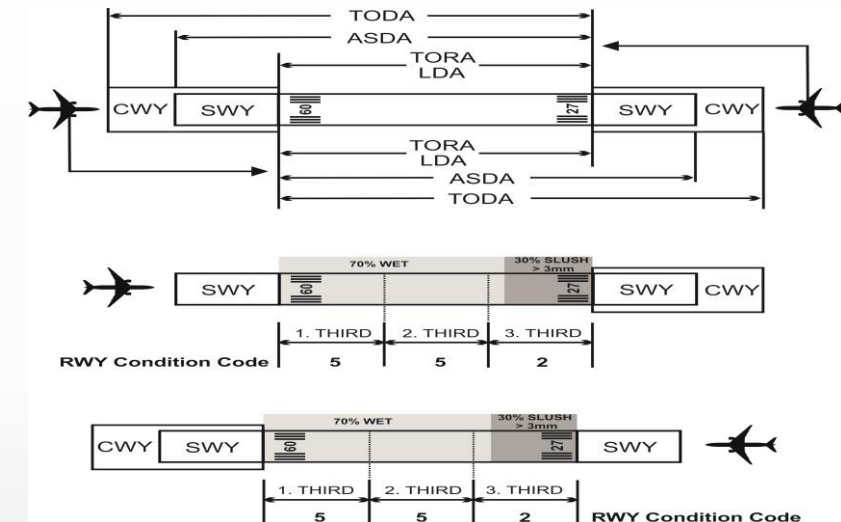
TODA
ASDA
TORA
LDA
CWY
SWY
09
27
SWY
CWY
TORA
LDA
ASDA
TODA

70% WET
30% SLUSH > 3mm
SWY
09
27
SWY
CWY
1. THIRD
2. THIRD
3. THIRD
RWY Condition Code
5
5
2

70% WET
30% SLUSH > 3mm
CWY
SWY
09
27
SWY
1. THIRD
2. THIRD
3. THIRD
5
5
2
RWY Condition Code